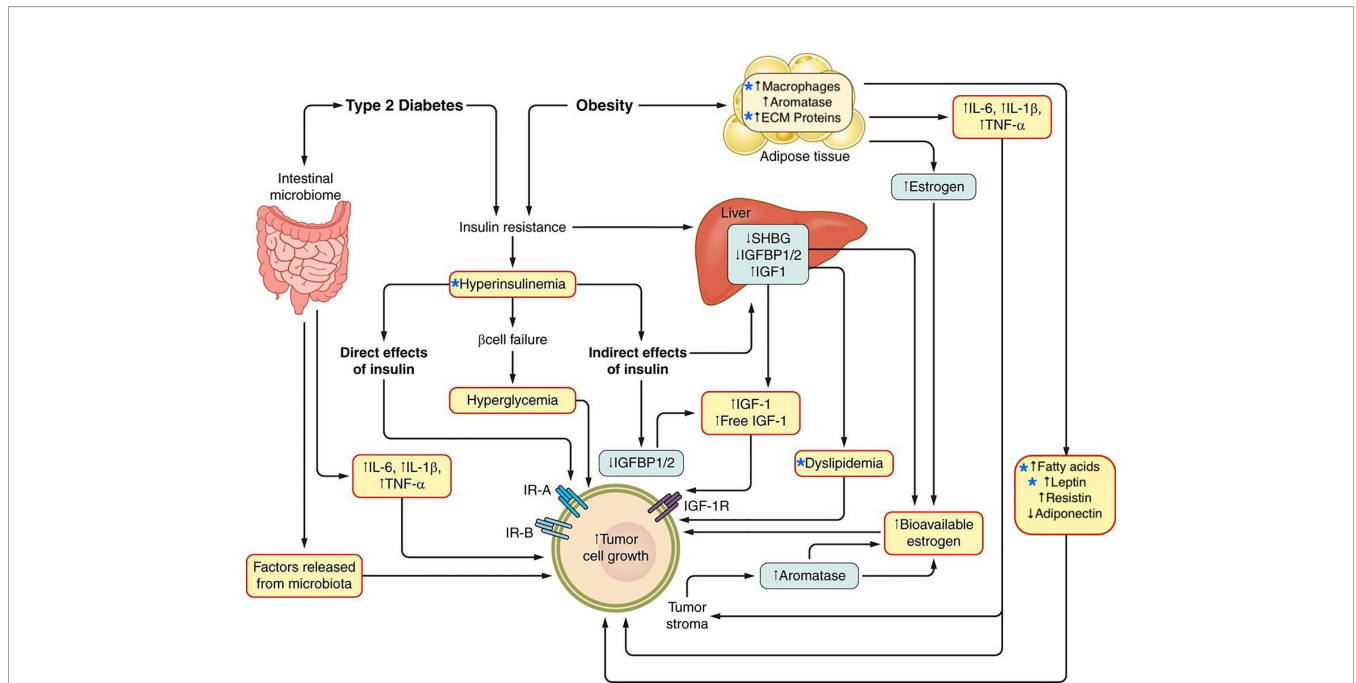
Type 2 Diabetes

Obesity

*↑Macrophages
↑Aromatase
*↑ECM Proteins

Adipose tissue

↑IL-6, ↑IL-1β, ↑TNF-α

Intestinal microbiome

↑Estrogen

Liver

Insulin resistance

↓SHBG
↓IGFBP1/2
↑IGF1

*Hyperinsulinemia

Direct effects of insulin

βcell failure

Indirect effects of insulin

Hyperglycemia

↑IGF-1
↑Free IGF-1

↓IGFBP1/2

*Dyslipidemia

↑IL-6, ↑IL-1β, ↑TNF-α

*↑Fatty acids
*↑Leptin
↑Resistin
↓Adiponectin

IR-A

IGF-1R

IR-B

↑Tumor cell growth

↑Bioavailable estrogen

Factors released from microbiota

↑Aromatase

Tumor stroma